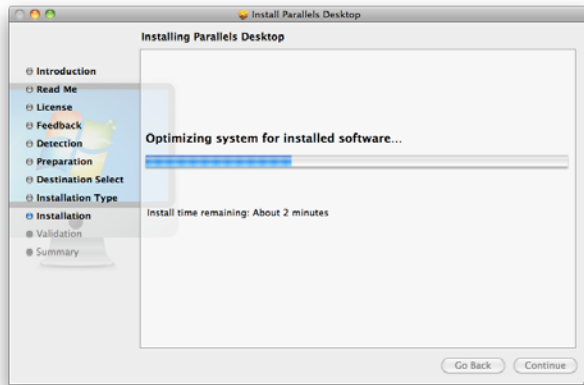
Install Parallels Desktop

Installing Parallels Desktop

Introduction
Read Me
License
Feedback
Detection
Preparation
Destination Select
Installation Type
Installation
Validation
Summary

Optimizing system for installed software...

Install time remaining: About 2 minutes

Go Back
Continue